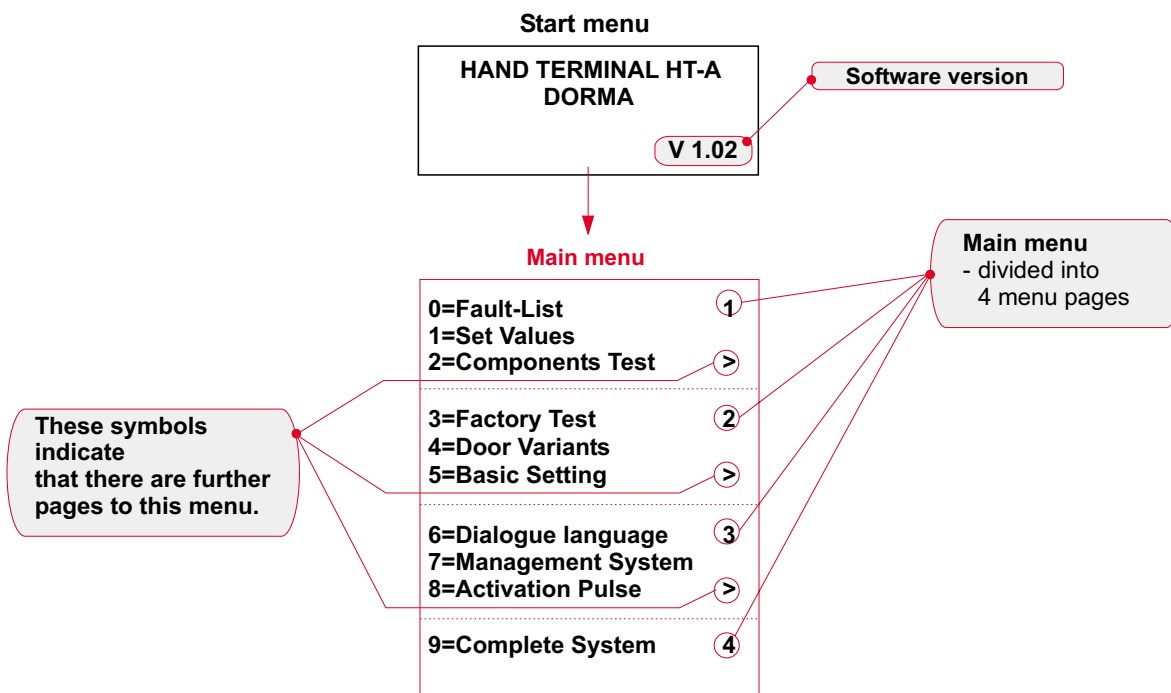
Start menu

HAND TERMINAL HT-A
DORMA

V 1.02

Software version

Main menu

Main menu
- divided into
4 menu pages

0=Fault-List
1=Set Values
2=Components Test

1

>

3=Factory Test
4=Door Variants
5=Basic Setting

2

>

6=Dialogue language
7=Management System
8=Activation Pulse

3

>

9=Complete System

4

These symbols indicate
that there are further pages to this menu.